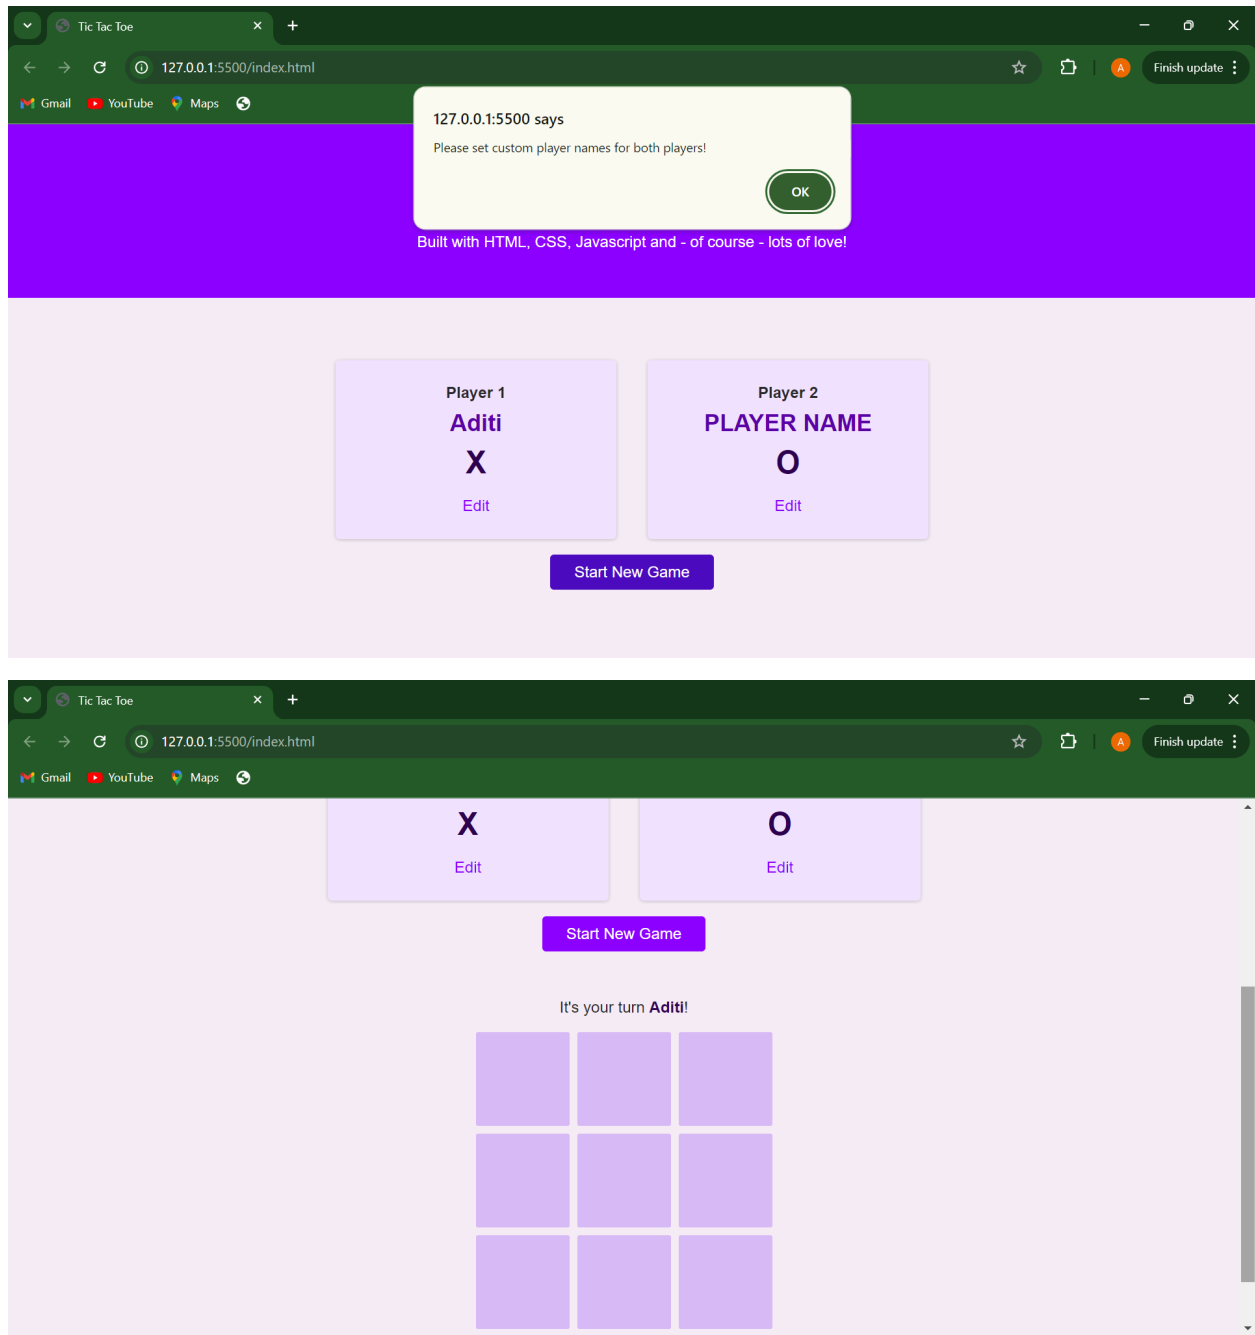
Tic Tac Toe
127.0.0.1:5500/index.html
Finish update
Gmail YouTube Maps

127.0.0.1:5500 says
Please set custom player names for both players!
OK

Built with HTML, CSS, Javascript and - of course - lots of love!

Player 1
Aditi
X
Edit

Player 2
PLAYER NAME
O
Edit

Start New Game

Tic Tac Toe
127.0.0.1:5500/index.html
Finish update
Gmail YouTube Maps

X
Edit

O
Edit

Start New Game

It's your turn **Aditi**!